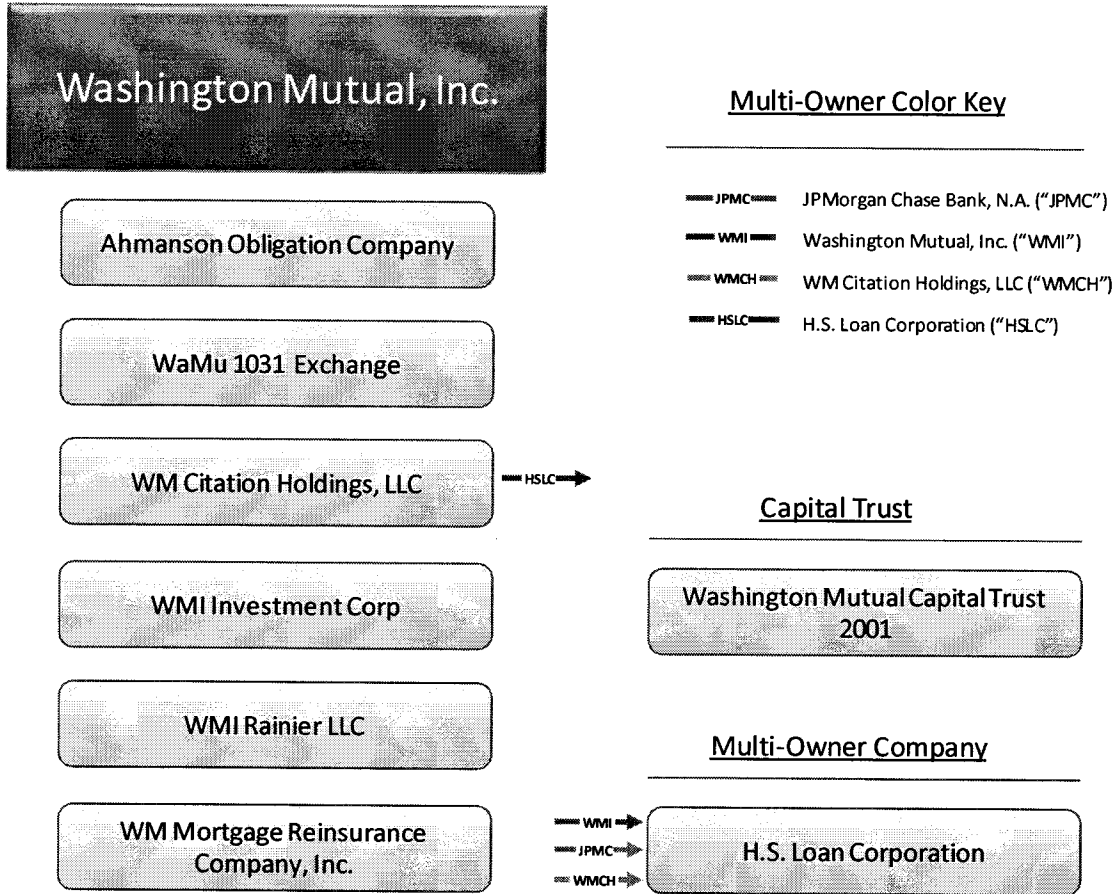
Washington Mutual, Inc.

Ahmanson Obligation Company

WaMu 1031 Exchange

WM Citation Holdings, LLC

HSLC

WMI Investment Corp

WMI Rainier LLC

WM Mortgage Reinsurance Company, Inc.

Multi-Owner Color Key

JPMC JPMorgan Chase Bank, N.A. ("JPMC")

WMI Washington Mutual, Inc. ("WMI")

WMCH WM Citation Holdings, LLC ("WMCH")

HSLC H.S. Loan Corporation ("HSLC")

Capital Trust

Washington Mutual Capital Trust 2001

Multi-Owner Company

WMI
JPMC
WMCH

H.S. Loan Corporation